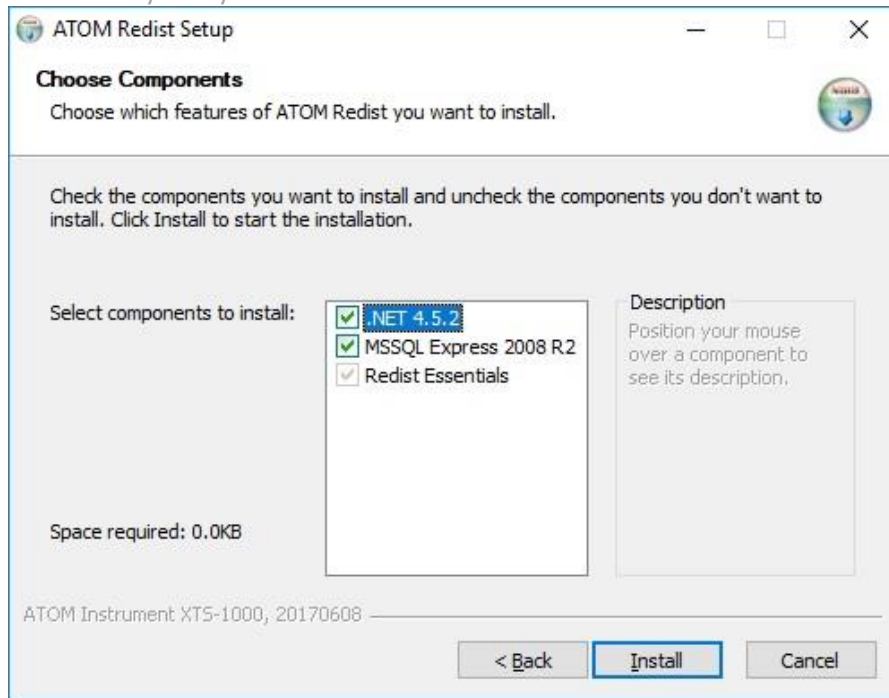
ATOM Redist Setup

Choose Components
Choose which features of ATOM Redist you want to install.

Check the components you want to install and uncheck the components you don't want to install. Click Install to start the installation.

Select components to install:

.NET 4.5.2
MSSQL Express 2008 R2
Redist Essentials

Description
Position your mouse over a component to see its description.

Space required: 0.0KB

ATOM Instrument XTS-1000, 20170608

< Back
Install
Cancel